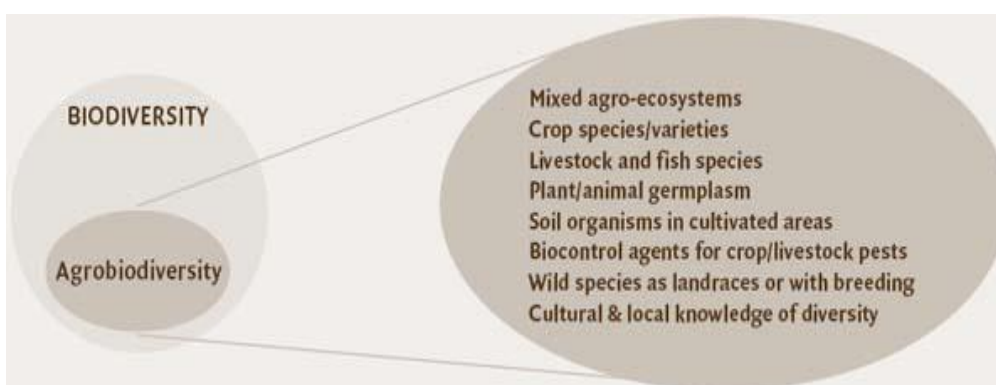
BIODIVERSITY

Agrobiodiversity

Mixed agro-ecosystems
Crop species/varieties
Livestock and fish species
Plant/animal germplasm
Soil organisms in cultivated areas
Biocontrol agents for crop/livestock pests
Wild species as landraces or with breeding
Cultural & local knowledge of diversity